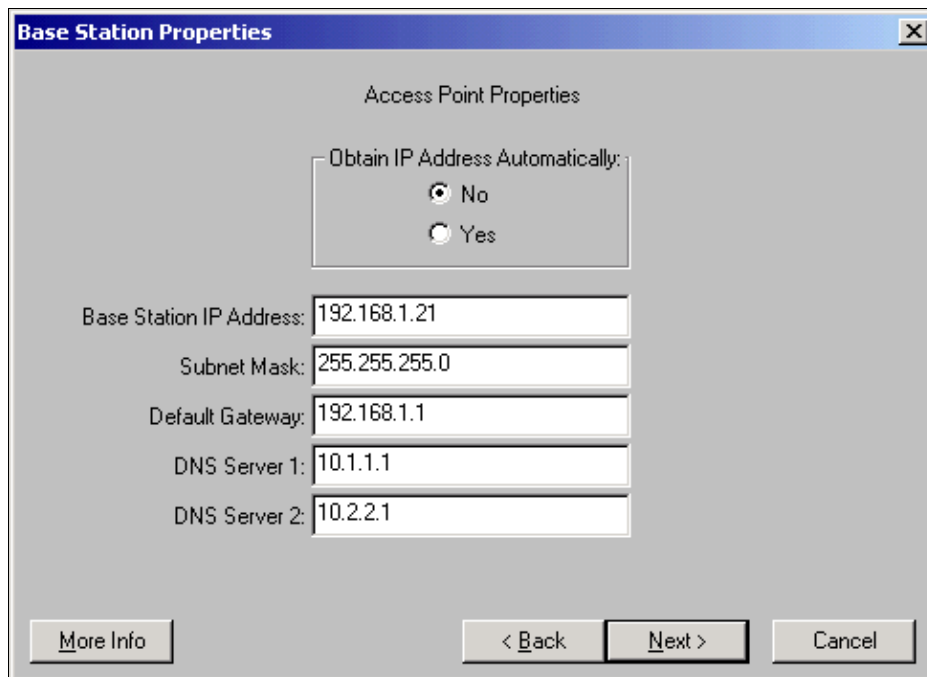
Base Station Properties

Access Point Properties

Obtain IP Address Automatically:
No
Yes

Base Station IP Address: 192.168.1.21
Subnet Mask: 255.255.255.0
Default Gateway: 192.168.1.1
DNS Server 1: 10.1.1.1
DNS Server 2: 10.2.2.1

More Info
< Back
Next >
Cancel